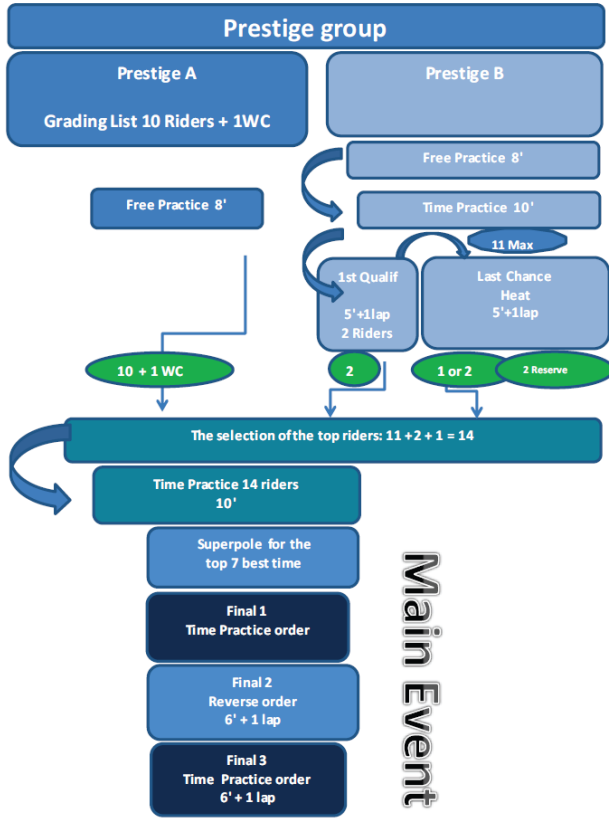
Prestige group

Prestige A

Grading List 10 Riders + 1WC

Prestige B

Free Practice 8'

Free Practice 8'

Time Practice 10'

11 Max

1st Qualif

5'+1lap
2 Riders

Last Chance Heat
5'+1lap

10 + 1 WC

2

1 or 2

2 Reserve

The selection of the top riders: 11 +2 + 1 = 14

Time Practice 14 riders
10'

Superpole for the top 7 best time

Final 1
Time Practice order

Final 2
Reverse order
6' + 1 lap

Final 3
Time Practice order
6' + 1 lap

Main Event